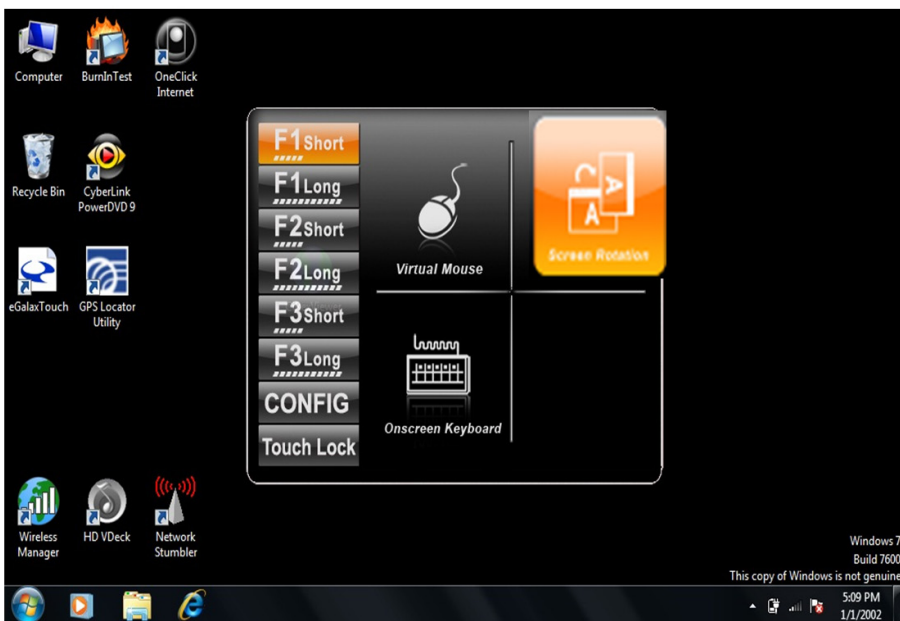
Computer
BurnInTest
OneClick Internet
Recycle Bin
CyberLink PowerDVD 9
eGalaxTouch
GPS Locator Utility
F1Short
F1Long
F2Short
F2Long
F3Short
F3Long
CONFIG
Touch Lock
Virtual Mouse
Screen Rotation
Onscreen Keyboard
Wireless Manager
HD VDeck
Network Stumbler
Windows 7
Build 7600
This copy of Windows is not genuine
5:09 PM
1/1/2002